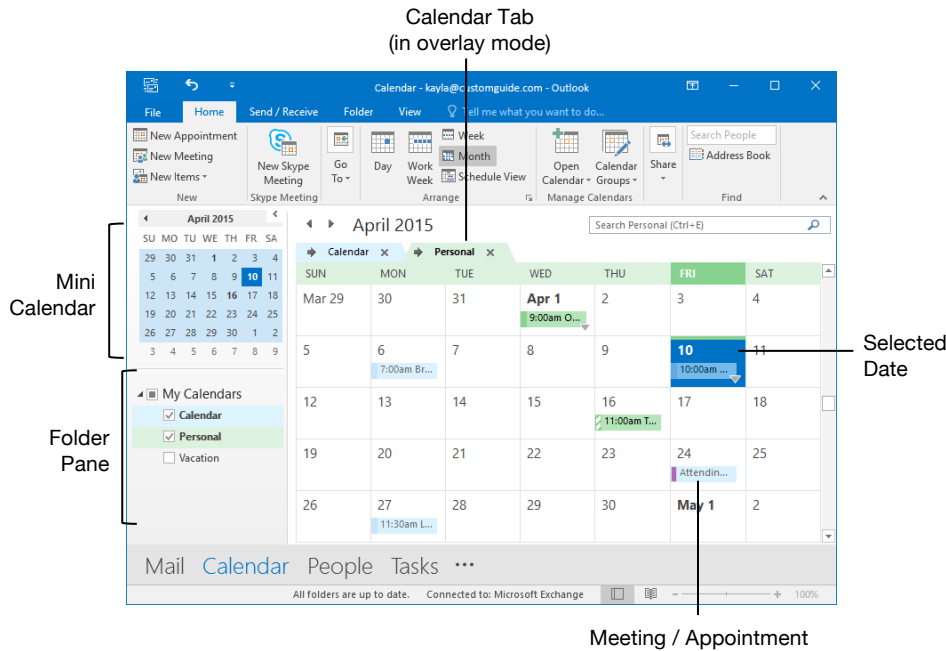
Calendar Tab
(in overlay mode)

Calendar - kayla@customguide.com - Outlook

File | Home | Send / Receive | Folder | View | Tell me what you want to do...

New Appointment
New Meeting
New Items
New

New Skype Meeting
Skype Meeting

Go To

Day | Work Week | Week | Month | Schedule View
Arrange

Open Calendar | Calendar Groups
Manage Calendars

Share

Search People
Address Book
Find

April 2015

| SU | MO | TU | WE | TH | FR | SA |
|---|---|---|---|---|---|---|
| 29 | 30 | 31 | 1 | 2 | 3 | 4 |
| 5 | 6 | 7 | 8 | 9 | 10 | 11 |
| 12 | 13 | 14 | 15 | 16 | 17 | 18 |
| 19 | 20 | 21 | 22 | 23 | 24 | 25 |
| 26 | 27 | 28 | 29 | 30 | 1 | 2 |
| 3 | 4 | 5 | 6 | 7 | 8 | 9 |

My Calendars
Calendar
Personal
Vacation

April 2015
Search Personal (Ctrl+E)

Calendar | Personal

| SUN | MON | TUE | WED | THU | FRI | SAT |
|---|---|---|---|---|---|---|
| Mar 29 | 30 | 31 | Apr 1 9:00am O... | 2 | 3 | 4 |
| 5 | 6 7:00am Br... | 7 | 8 | 9 | 10 10:00am ... | 11 |
| 12 | 13 | 14 | 15 | 16 11:00am T... | 17 | 18 |
| 19 | 20 | 21 | 22 | 23 | 24 Attendin... | 25 |
| 26 | 27 11:30am L... | 28 | 29 | 30 | May 1 | 2 |

Mail | Calendar | People | Tasks | ...

All folders are up to date. | Connected to: Microsoft Exchange | 100%

Mini Calendar

Folder Pane

Selected Date

Meeting / Appointment